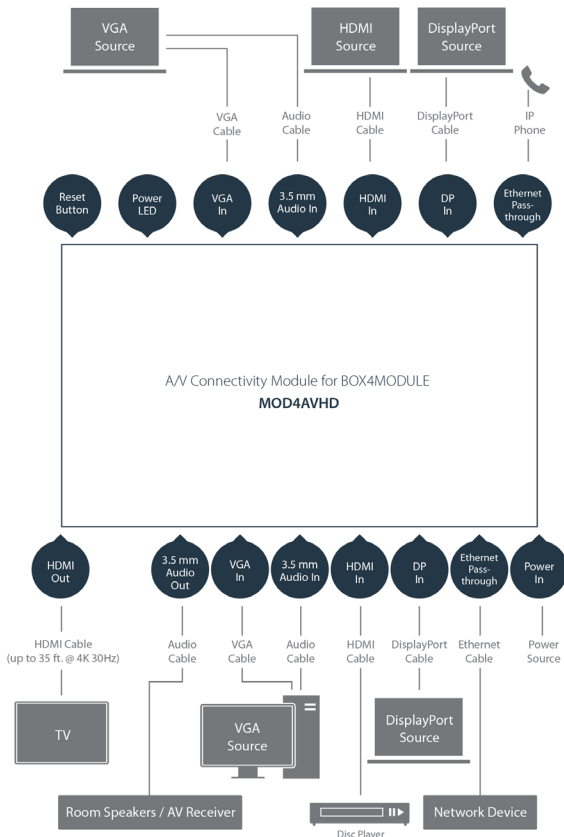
VGA Source

HDMI Source

DisplayPort Source

VGA Cable

Audio Cable

HDMI Cable

DisplayPort Cable

IP Phone

Reset Button

Power LED

VGA In

3.5 mm Audio In

HDMI In

DP In

Ethernet Pass-through

A/V Connectivity Module for BOX4MODULE
MOD4AVHD

HDMI Out

3.5 mm Audio Out

VGA In

3.5 mm Audio In

HDMI In

DP In

Ethernet Pass-through

Power In

HDMI Cable (up to 35 ft. @ 4K 30Hz)

Audio Cable

VGA Cable

Audio Cable

HDMI Cable

DisplayPort Cable

Ethernet Cable

Power Source

TV

VGA Source

DisplayPort Source

Room Speakers / AV Receiver

Disc Player

Network Device